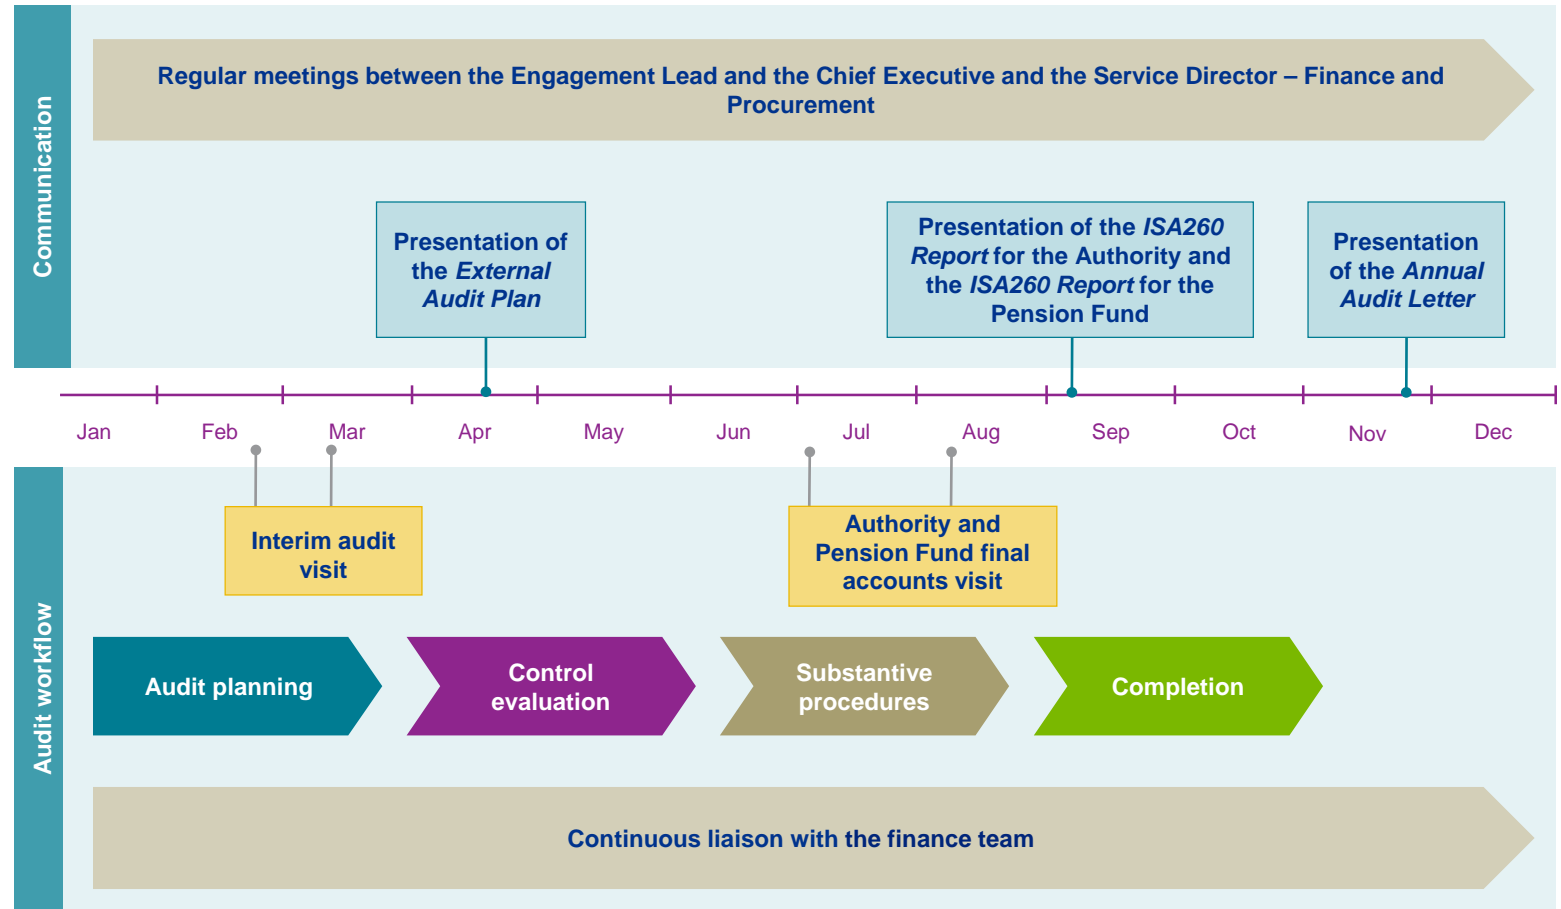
Communication

Regular meetings between the Engagement Lead and the Chief Executive and the Service Director – Finance and Procurement

Presentation of the *External Audit Plan*

Presentation of the *ISA260 Report* for the Authority and the *ISA260 Report* for the Pension Fund

Presentation of the *Annual Audit Letter*

Jan Feb Mar Apr May Jun Jul Aug Sep Oct Nov Dec

Audit workflow

Interim audit visit

Authority and Pension Fund final accounts visit

Audit planning

Control evaluation

Substantive procedures

Completion

Continuous liaison with the finance team